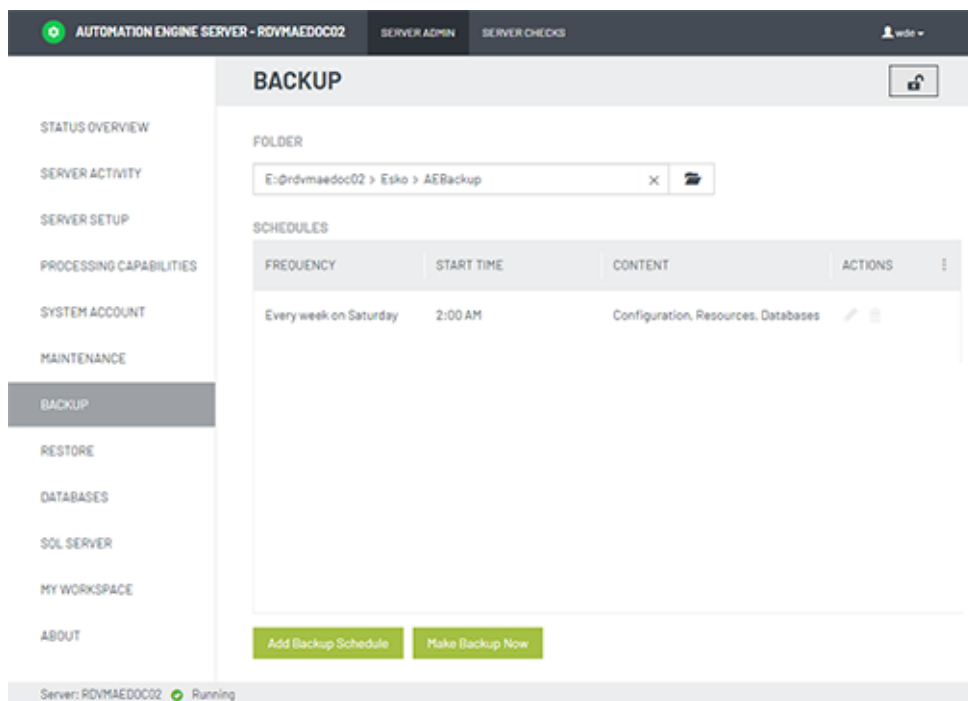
AUTOMATION ENGINE SERVER - RDVMAEDOC02 SERVER ADMIN SERVER CHECKS wde

BACKUP

STATUS OVERVIEW
SERVER ACTIVITY
SERVER SETUP
PROCESSING CAPABILITIES
SYSTEM ACCOUNT
MAINTENANCE
BACKUP
RESTORE
DATABASES
SQL SERVER
MY WORKSPACE
ABOUT

FOLDER

E:@rdvmaedoc02 > Esko > AEBackup

SCHEDULES

| FREQUENCY | START TIME | CONTENT | ACTIONS |
|---|---|---|---|
| Every week on Saturday | 2:00 AM | Configuration, Resources, Databases | |

Add Backup Schedule
Make Backup Now

Server: RDVMAEDOC02 Running